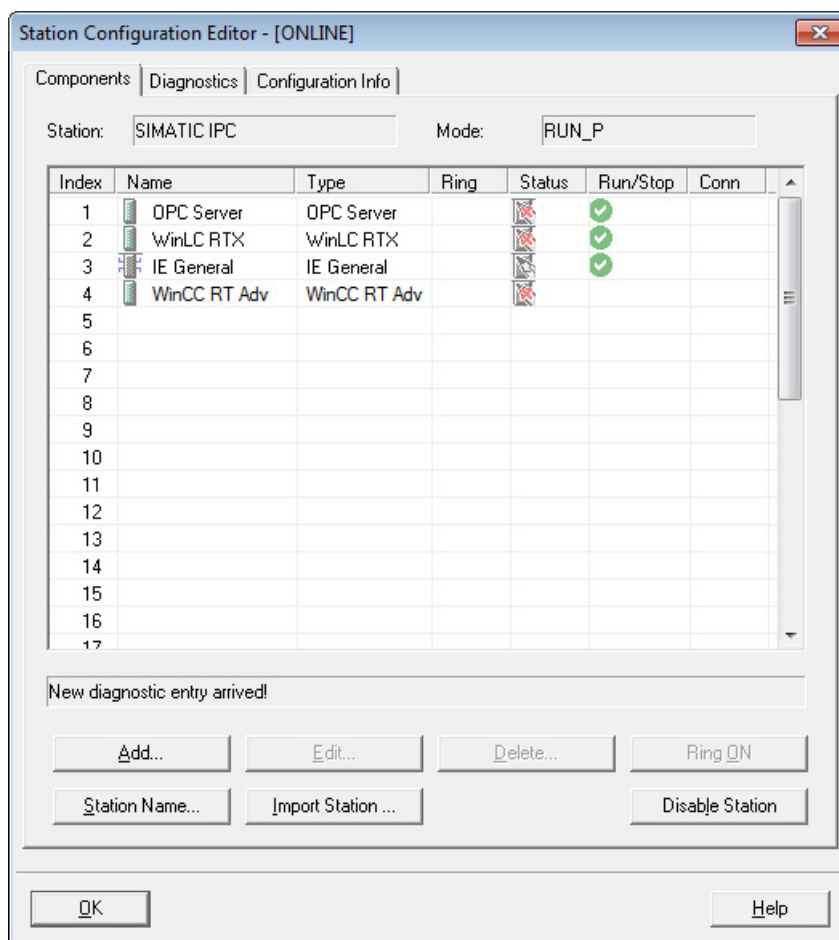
Station Configuration Editor - [ONLINE]

Components | Diagnostics | Configuration Info

Station: SIMATIC IPC

Mode: RUN_P

| Index | Name | Type | Ring | Status | Run/Stop | Conn |
|---|---|---|---|---|---|---|
| 1 | OPC Server | OPC Server | | | | |
| 2 | WinLC RTX | WinLC RTX | | | | |
| 3 | IE General | IE General | | | | |
| 4 | WinCC RT Adv | WinCC RT Adv | | | | |
| 5 | | | | | | |
| 6 | | | | | | |
| 7 | | | | | | |
| 8 | | | | | | |
| 9 | | | | | | |
| 10 | | | | | | |
| 11 | | | | | | |
| 12 | | | | | | |
| 13 | | | | | | |
| 14 | | | | | | |
| 15 | | | | | | |
| 16 | | | | | | |
| 17 | | | | | | |

New diagnostic entry arrived!

Add... Edit... Delete... Ring ON

Station Name... Import Station ... Disable Station

OK Help